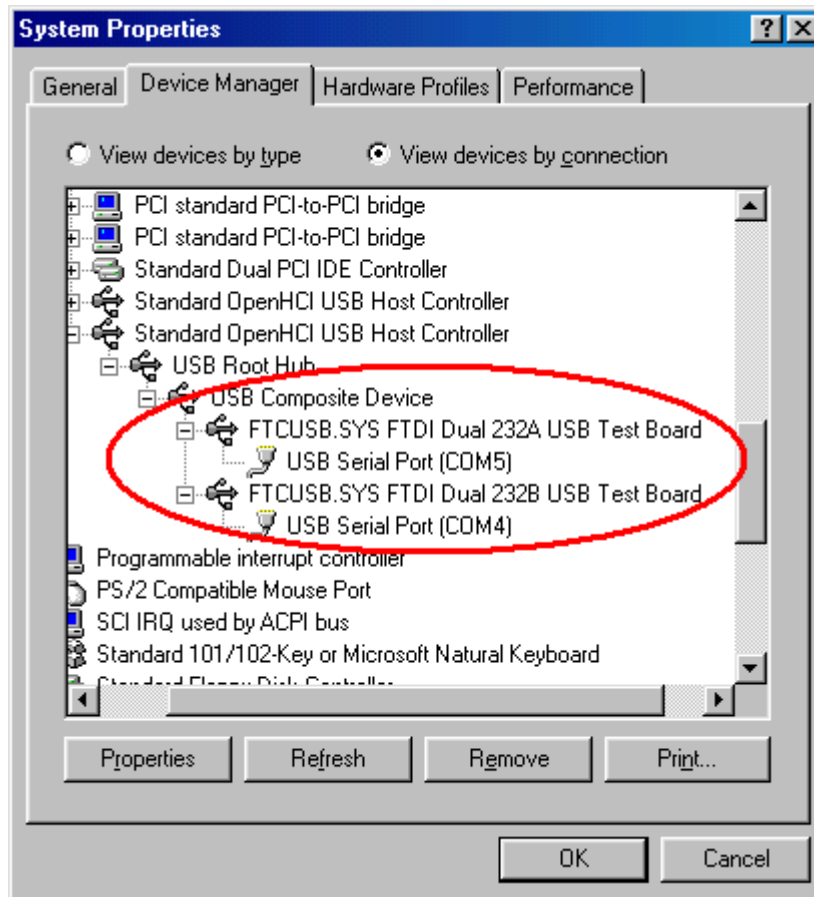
System Properties

?

General

Device Manager

Hardware Profiles

Performance

View devices by type

View devices by connection

PCI standard PCI-to-PCI bridge
PCI standard PCI-to-PCI bridge
Standard Dual PCI IDE Controller
Standard OpenHCI USB Host Controller
Standard OpenHCI USB Host Controller
USB Root Hub
USB Composite Device
FTCUSB.SYS FTDI Dual 232A USB Test Board
USB Serial Port (COM5)
FTCUSB.SYS FTDI Dual 232B USB Test Board
USB Serial Port (COM4)
Programmable interrupt controller
PS/2 Compatible Mouse Port
SCI IRQ used by ACPI bus
Standard 101/102-Key or Microsoft Natural Keyboard
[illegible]

Properties

Refresh

Remove

Print...

OK

Cancel